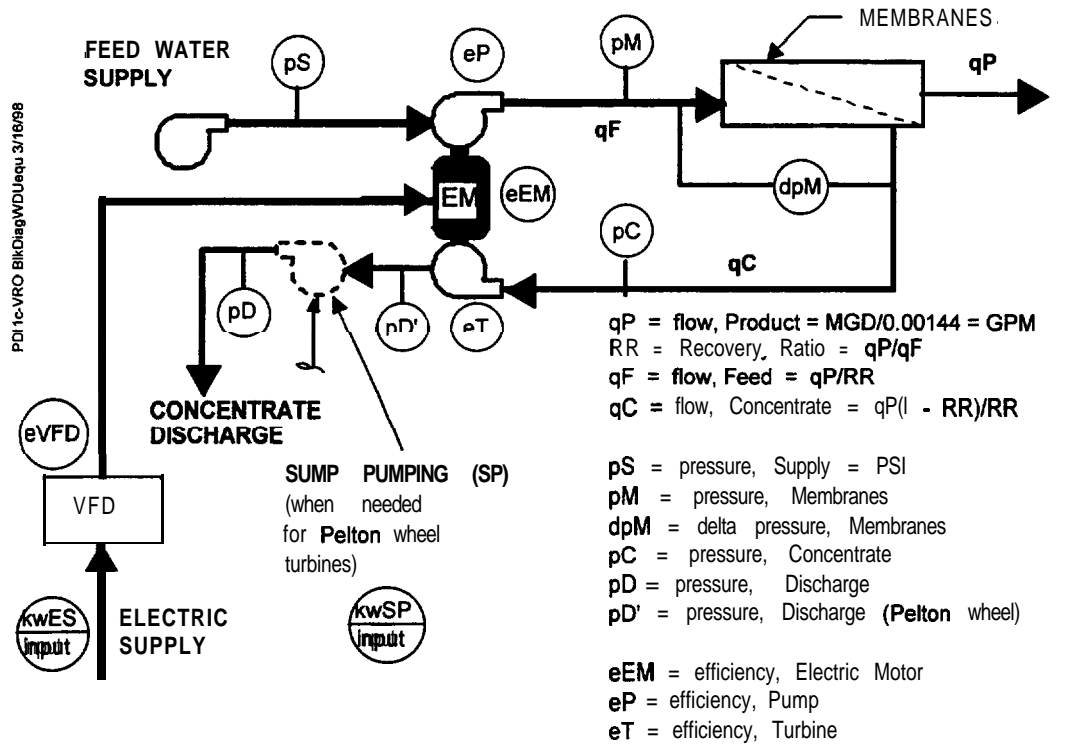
PD1c-VRO BlkDiagWDUequ 3/16/98

FEED WATER SUPPLY

pS

eP

pM

MEMBRANES

qP

qF

EM

eEM

dpM

pC

qC

pD

pD'

eT

CONCENTRATE DISCHARGE

eVFD

VFD

SUMP PUMPING (SP) (when needed for Pelton wheel turbines)

kwES input

ELECTRIC SUPPLY

kwSP input

qP = flow, Product = MGD/0.00144 = GPM
RR = Recovery, Ratio = qP/qF
qF = flow, Feed = qP/RR
qC = flow, Concentrate = qP(l - RR)/RR

pS = pressure, Supply = PSI
pM = pressure, Membranes
dpM = delta pressure, Membranes
pC = pressure, Concentrate
pD = pressure, Discharge
pD' = pressure, Discharge (Pelton wheel)

eEM = efficiency, Electric Motor
eP = efficiency, Pump
eT = efficiency, Turbine